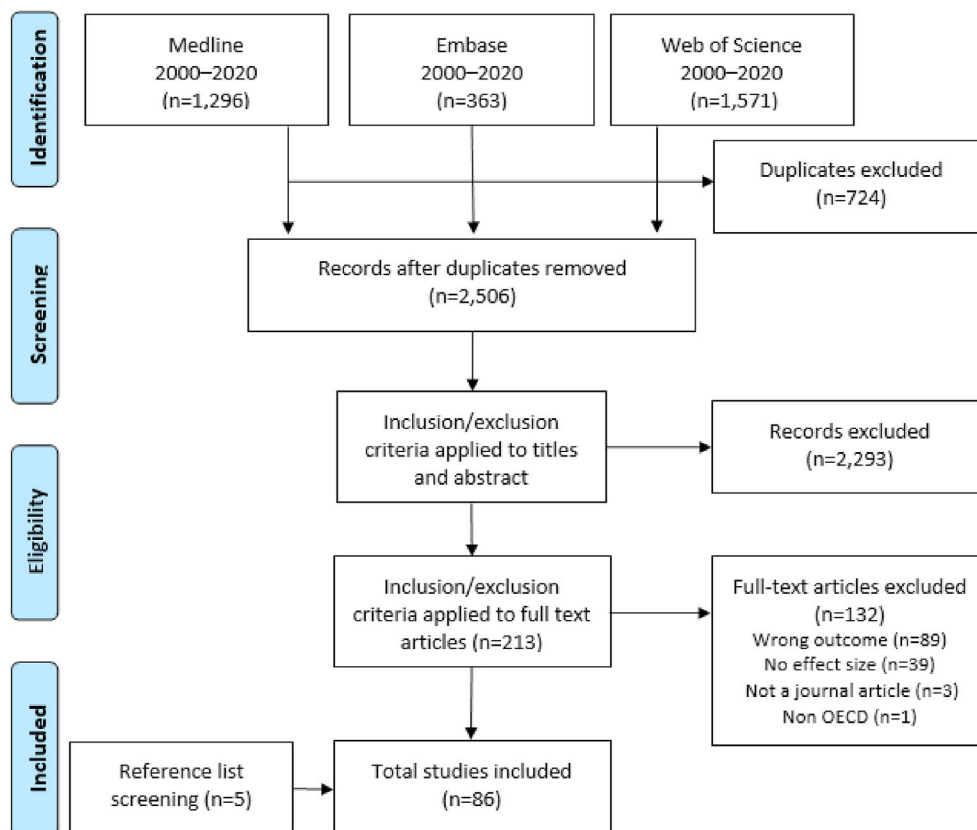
Identification

Medline
2000–2020
(n=1,296)

Embase
2000–2020
(n=363)

Web of Science
2000–2020
(n=1,571)

Duplicates excluded
(n=724)

Screening

Records after duplicates removed
(n=2,506)

Inclusion/exclusion criteria applied to titles and abstract

Records excluded
(n=2,293)

Eligibility

Inclusion/exclusion criteria applied to full text articles (n=213)

Full-text articles excluded
(n=132)
Wrong outcome (n=89)
No effect size (n=39)
Not a journal article (n=3)
Non OECD (n=1)

Included

Reference list screening (n=5)

Total studies included
(n=86)